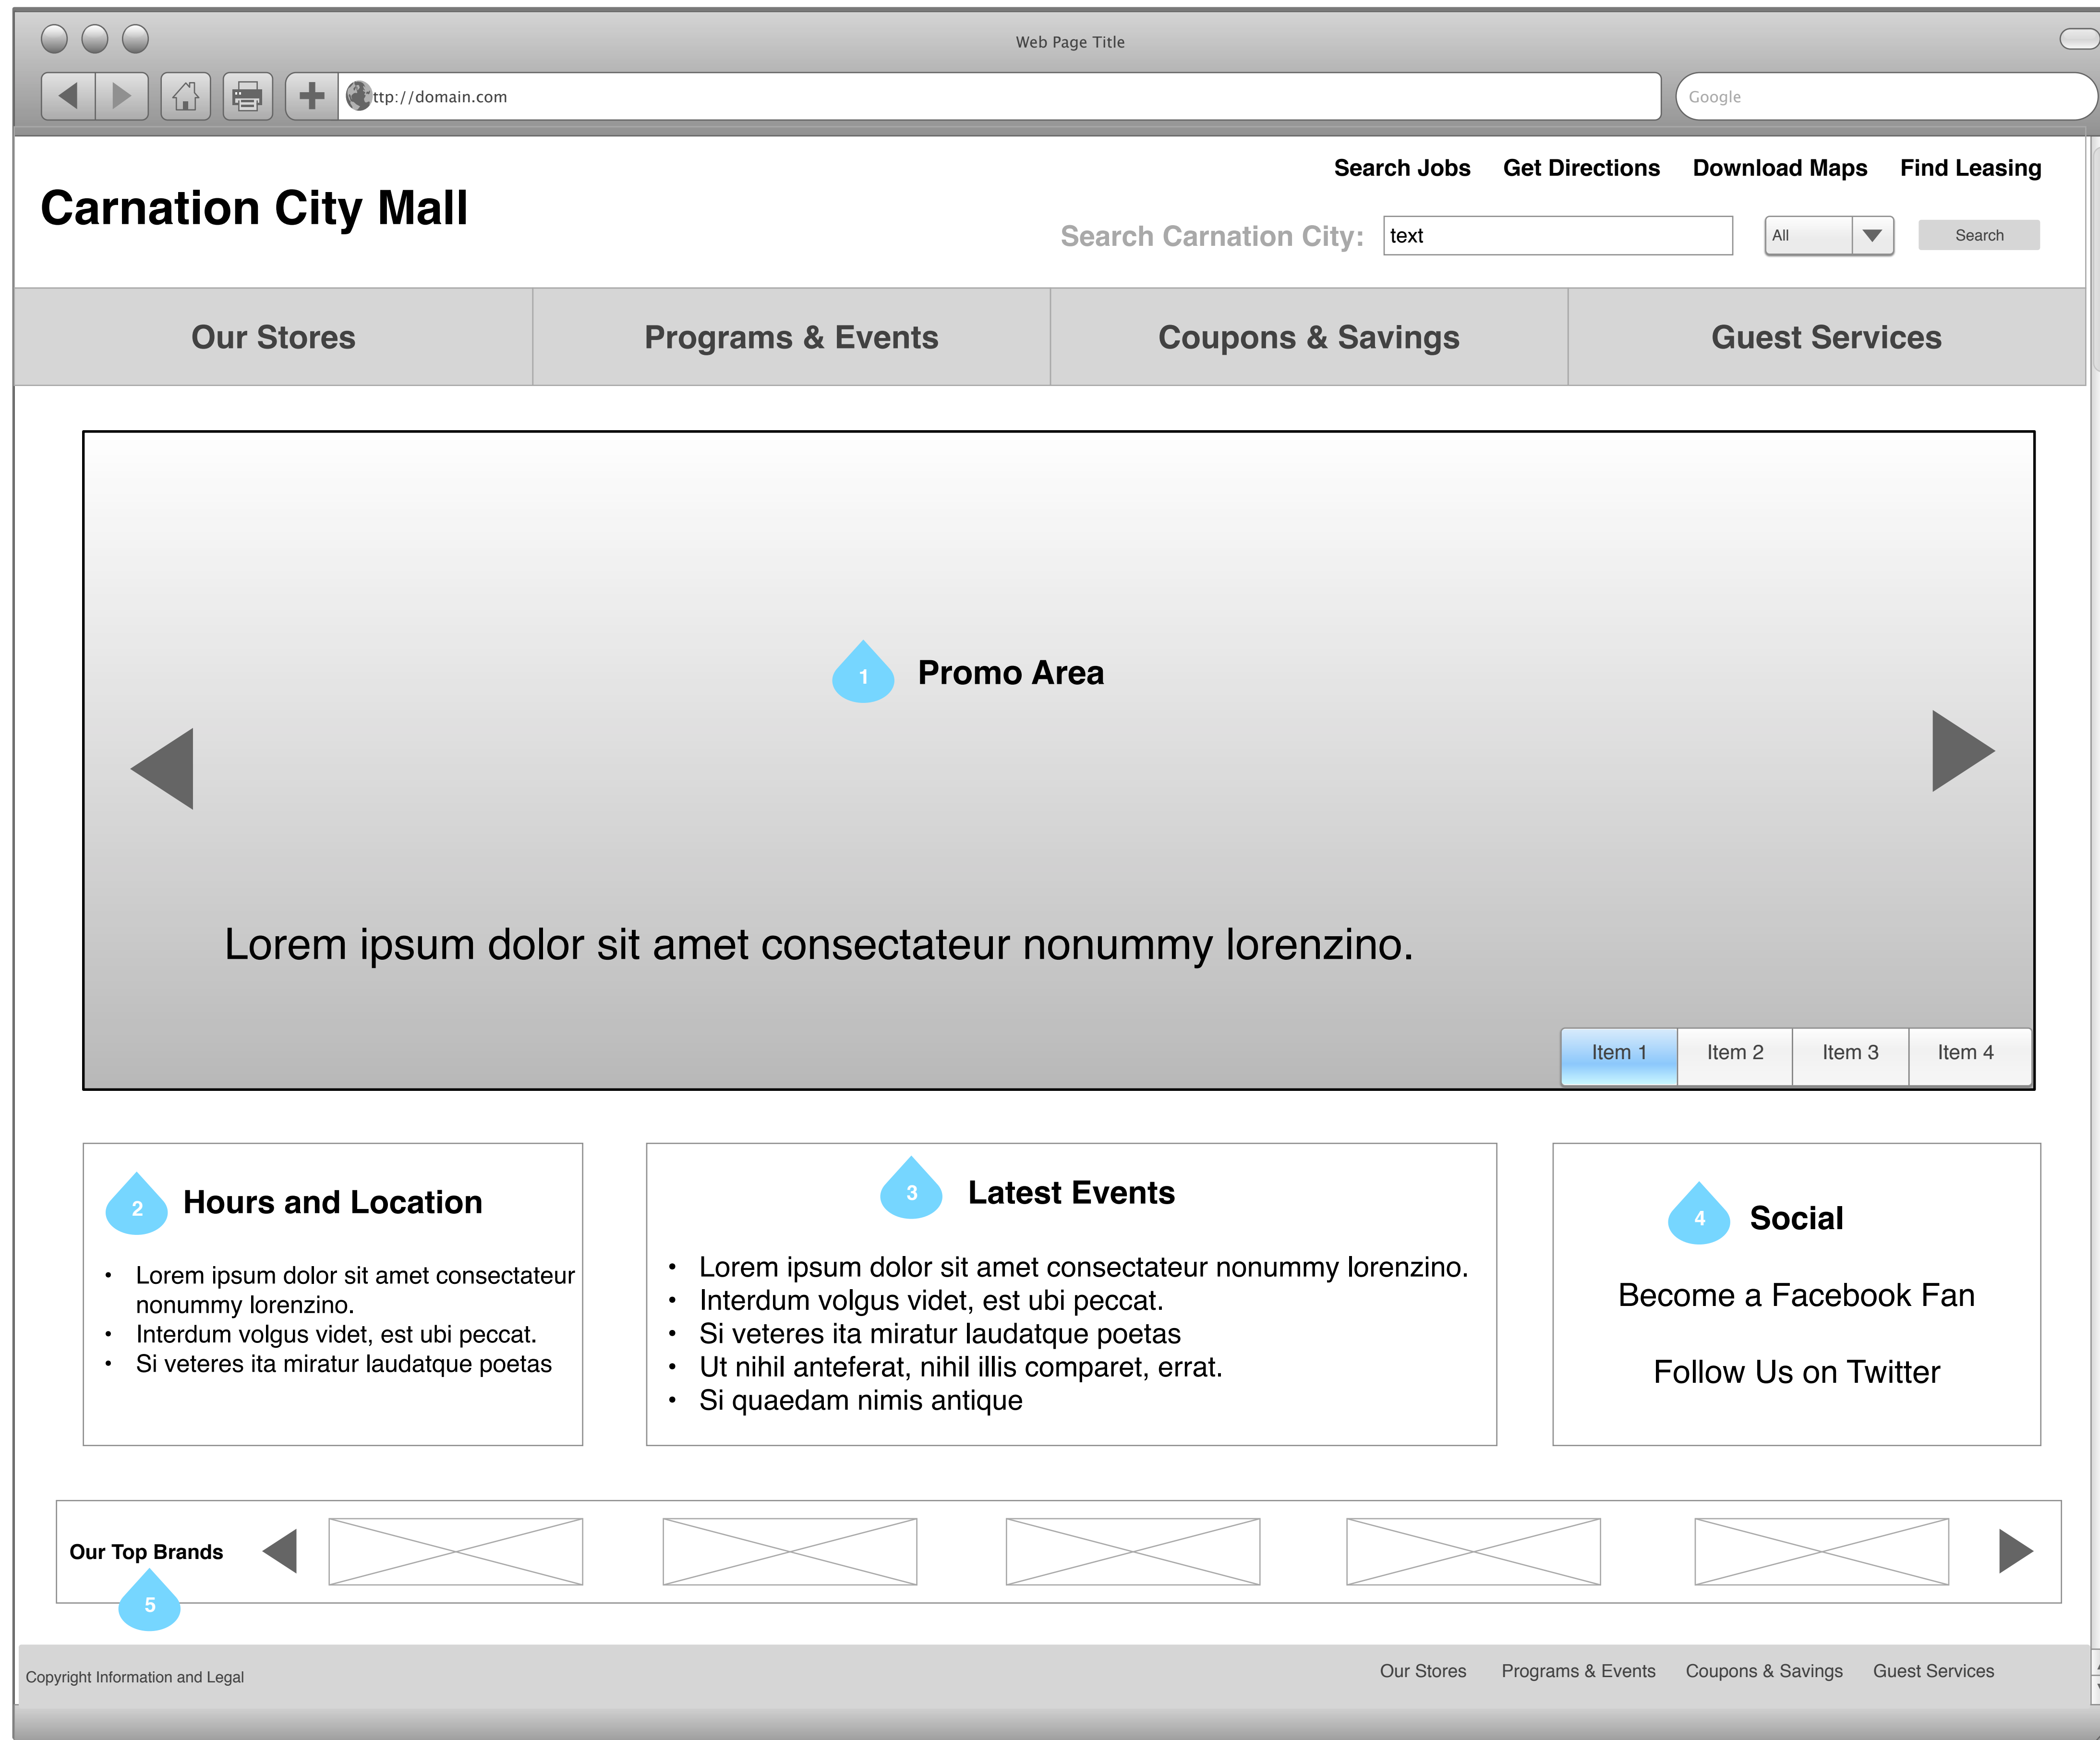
Web Page Title

ttp://domain.com

Google

Search Jobs Get Directions Download Maps Find Leasing

Carnation City Mall

Search Carnation City: text All Search

Our Stores | Programs & Events | Coupons & Savings | Guest Services

1 Promo Area

Lorem ipsum dolor sit amet consectateur nonummy lorenzino.

Item 1 | Item 2 | Item 3 | Item 4

2 Hours and Location

- Lorem ipsum dolor sit amet consectateur nonummy lorenzino.
- Interdum volgus videt, est ubi peccat.
- Si veteres ita miratur laudatque poetas

3 Latest Events

- Lorem ipsum dolor sit amet consectateur nonummy lorenzino.
- Interdum volgus videt, est ubi peccat.
- Si veteres ita miratur laudatque poetas
- Ut nihil anteferat, nihil illis comparet, errat.
- Si quaedam nimis antique

4 Social

Become a Facebook Fan

Follow Us on Twitter

Our Top Brands

5

Copyright Information and Legal

Our Stores Programs & Events Coupons & Savings Guest Services